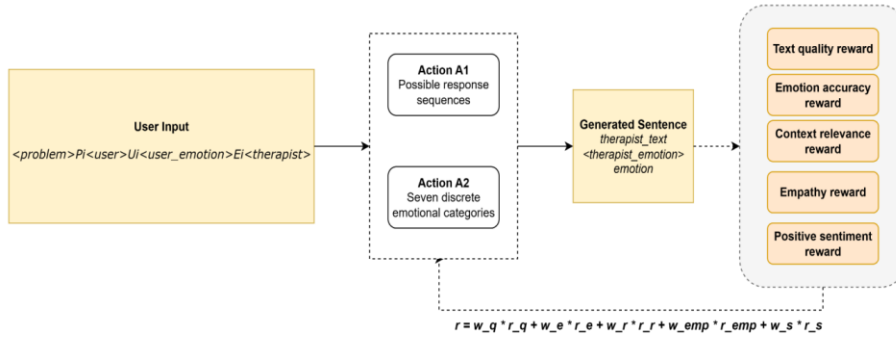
User Input

<problem>Pi<user>Ui<user_emotion>Ei<therapist>

Action A1
Possible response sequences

Action A2
Seven discrete emotional categories

Generated Sentence
therapist_text
<therapist_emotion>
emotion

Text quality reward

Emotion accuracy reward

Context relevance reward

Empathy reward

Positive sentiment reward

r = w_q * r_q + w_e * r_e + w_r * r_r + w_emp * r_emp + w_s * r_s